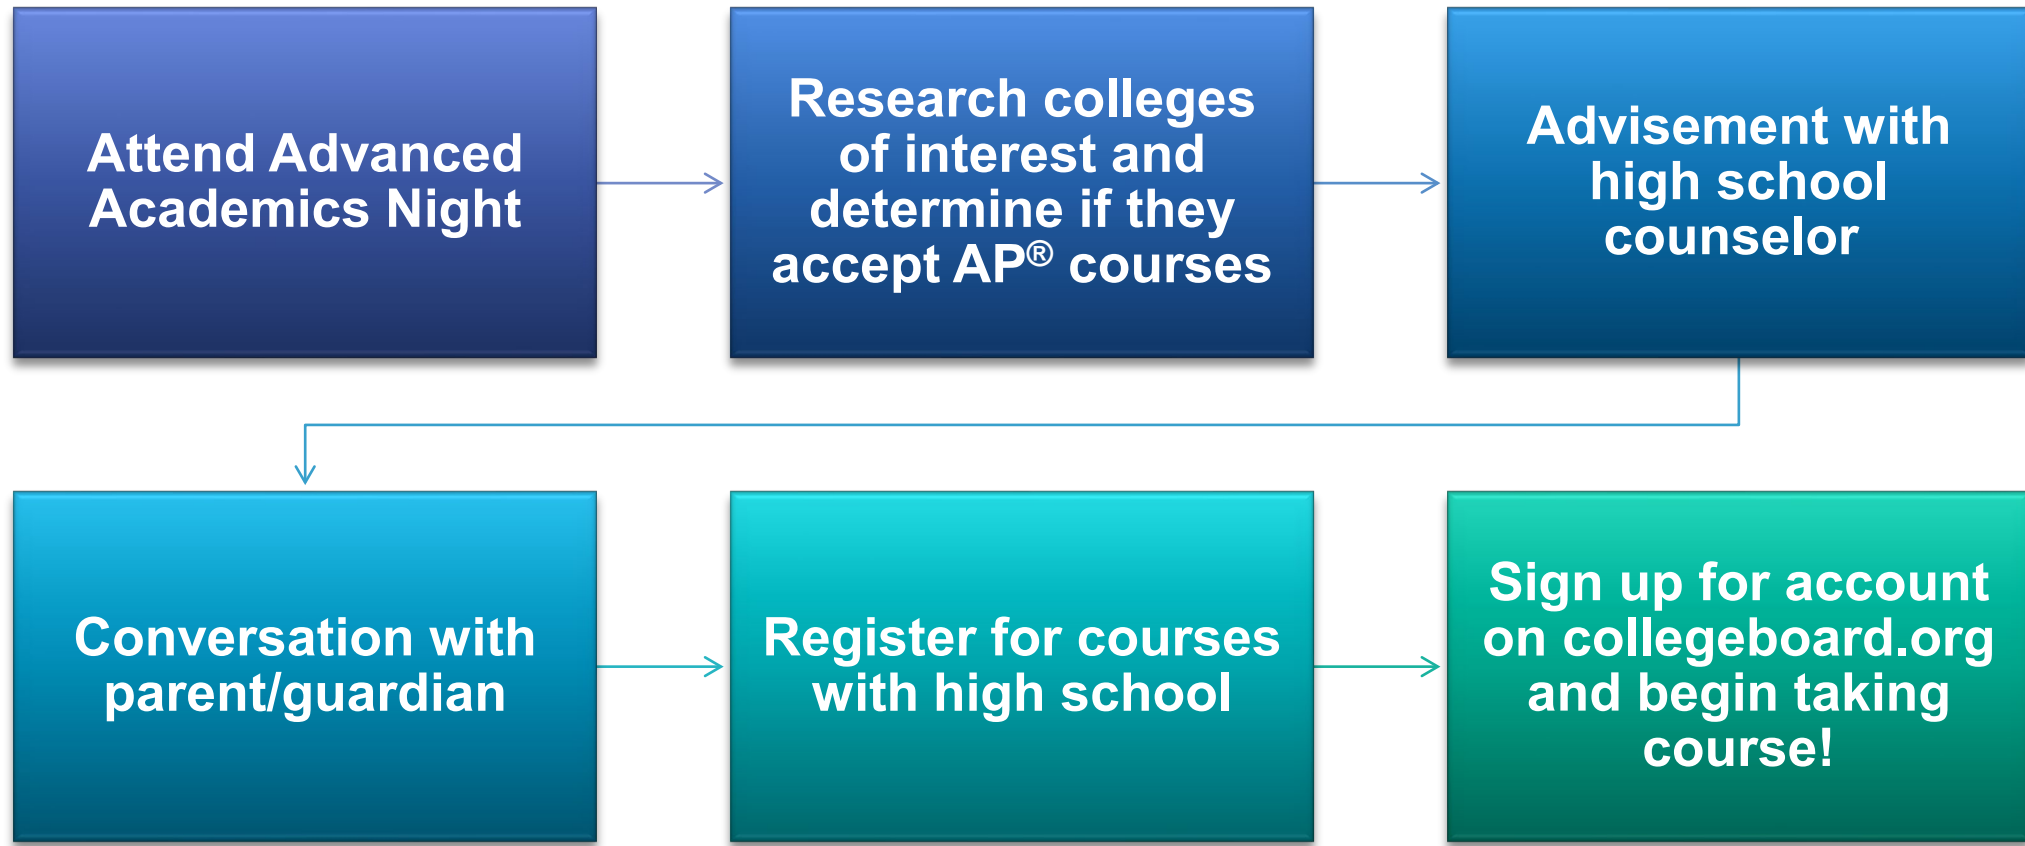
Attend Advanced Academics Night

Research colleges of interest and determine if they accept AP® courses

Advisement with high school counselor

Conversation with parent/guardian

Register for courses with high school

Sign up for account on collegeboard.org and begin taking course!